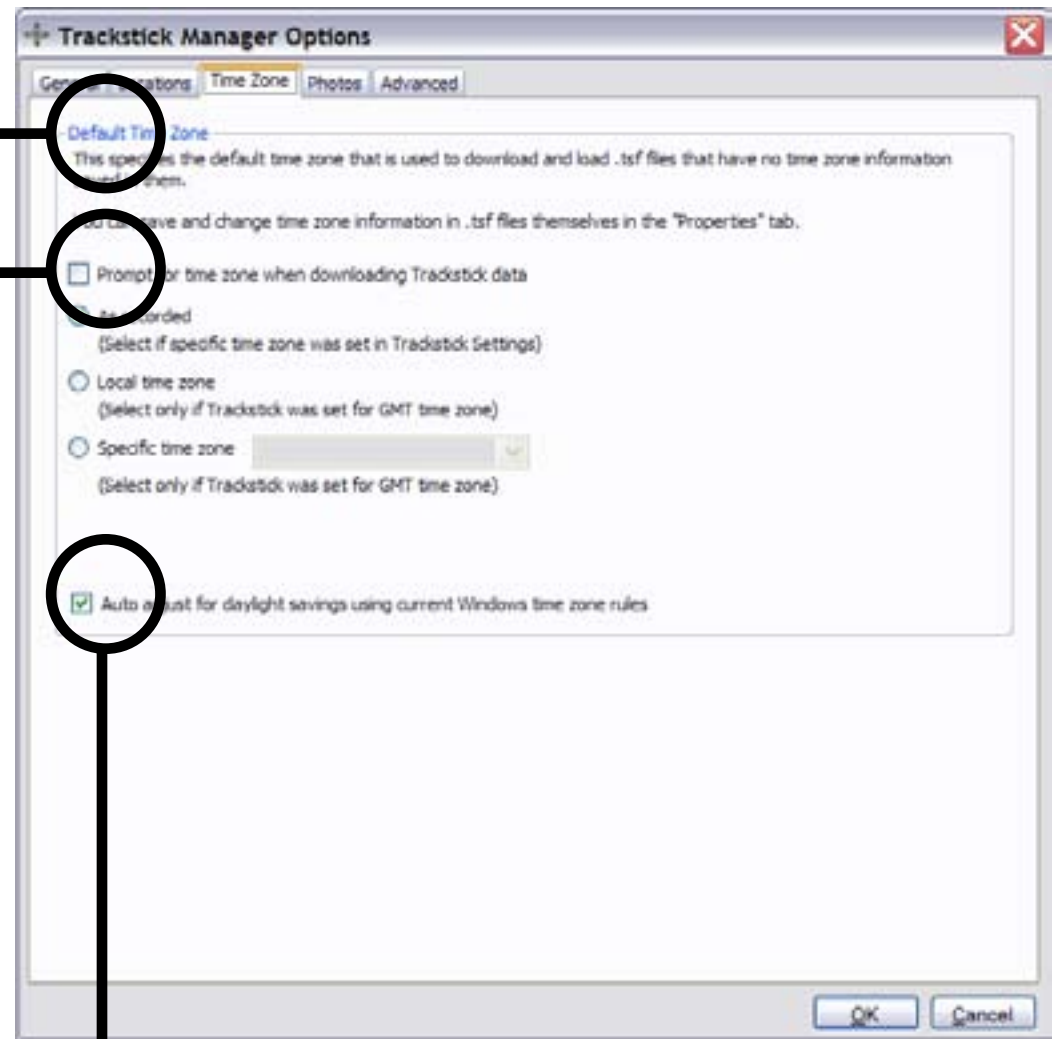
Trackstick Manager Options

Gene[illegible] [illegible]cations | Time Zone | Photos | Advanced

Default Tim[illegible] Zone

This spec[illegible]s the default time zone that is used to download and load .tsf files that have no time zone information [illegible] them.

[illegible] save and change time zone information in .tsf files themselves in the "Properties" tab.

Prompt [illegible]or time zone when downloading Trackstick data

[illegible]corded
(Select if specific time zone was set in Trackstick Settings)

Local time zone
(Select only if Trackstick was set for GMT time zone)

Specific time zone
(Select only if Trackstick was set for GMT time zone)

Auto a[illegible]ust for daylight savings using current Windows time zone rules

OK | Cancel